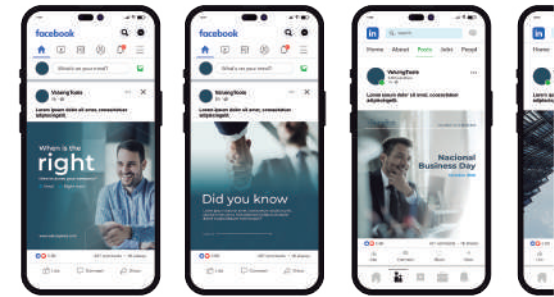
facebook

What's on your mind?

VelangStudio

Lorem ipsum dolor sit amet, consectetur adipiscing elit.

When is the right

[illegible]

Like Comment Share

facebook

What's on your mind?

VelangStudio

Lorem ipsum dolor sit amet, consectetur adipiscing elit.

Did you know

Like Comment Share

in Search

Home About Posts Jobs People

VelangStudio

Lorem ipsum dolor sit amet, consectetur adipiscing elit.

Nacional Business Day

in